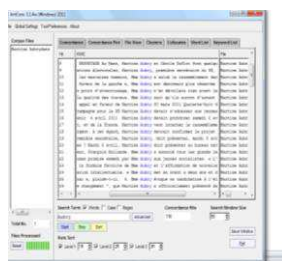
AntConc 3.2.4w (Windows) 2011

File Global Settings Tool Preferences About

Corpus Files

Concordance | Concordance Plot | File View | Clusters | Collocates | Word List | Keyword List

Hit KWIC

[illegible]

Search Term Words Case Regex
Start Stop Sort

Concordance Hits
Search Window Size

Kwic Sort
Level 1 Level 2 Level 3

Total No.
Files Processed
Reset

Save Window
Exit